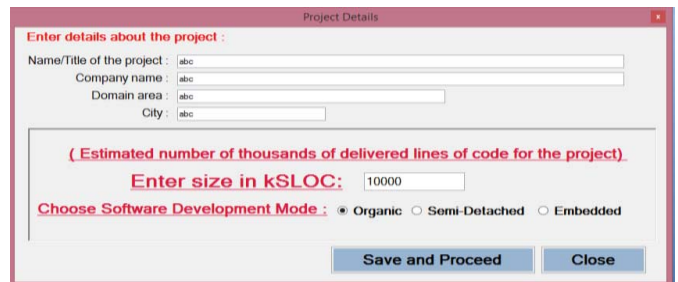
Project Details

x

Enter details about the project :

Name/Title of the project : abc

Company name : abc

Domain area : abc

City : abc

( Estimated number of thousands of delivered lines of code for the project)

Enter size in kSLOC: 10000

Choose Software Development Mode : Organic Semi-Detached Embedded

Save and Proceed

Close